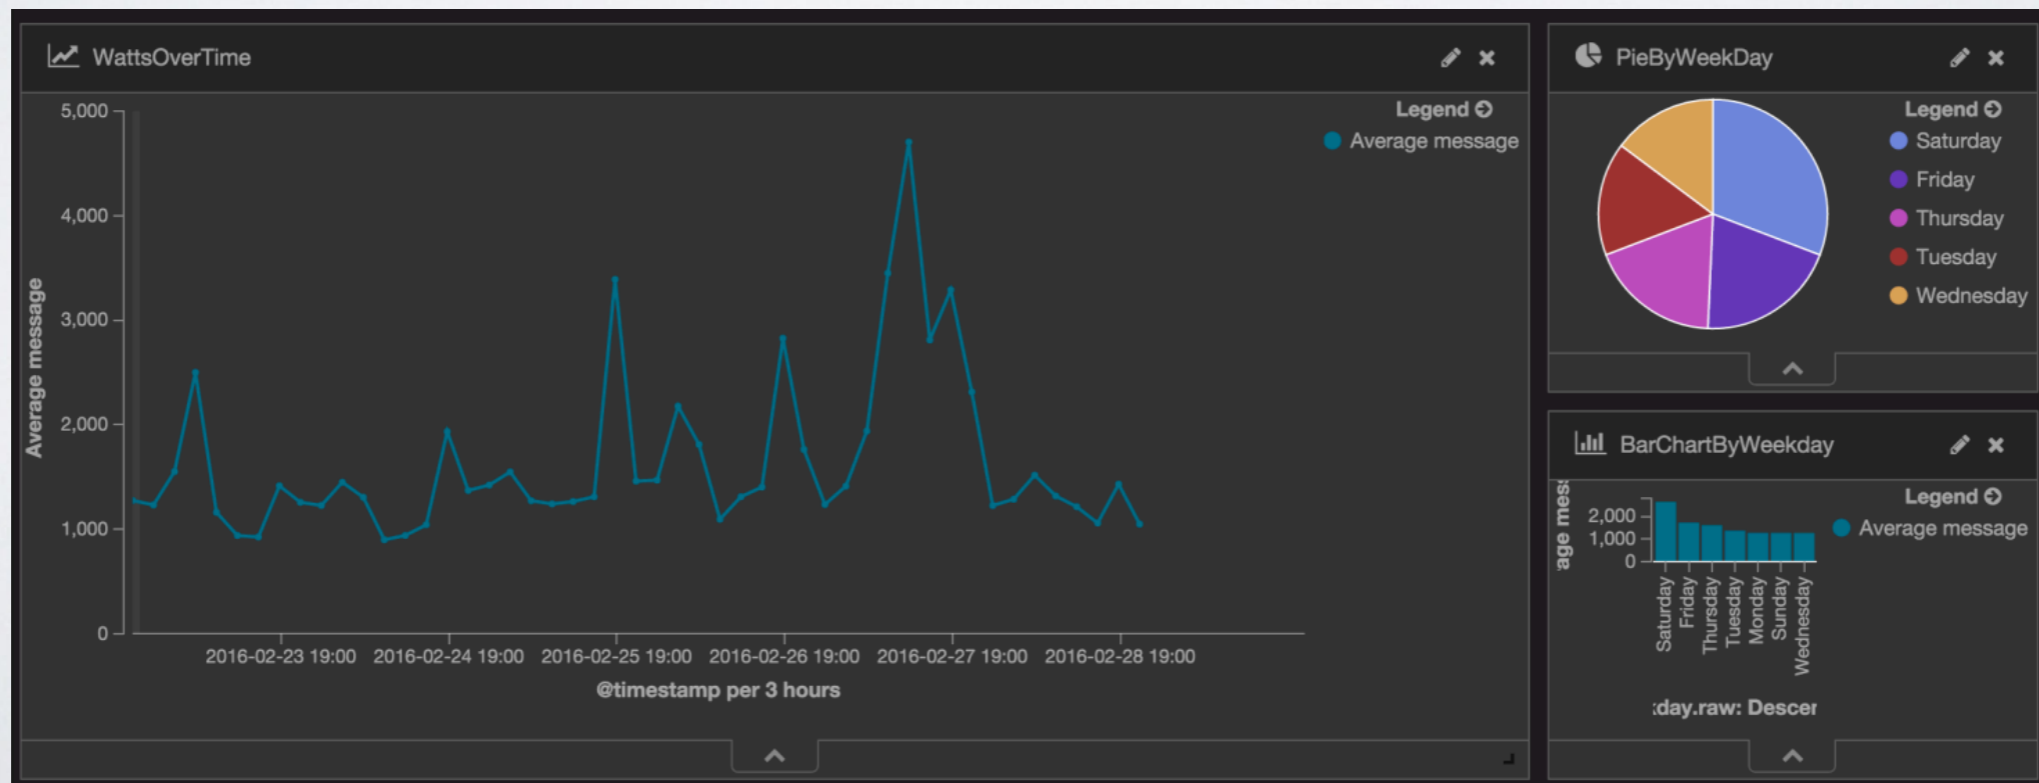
WattsOverTime

Legend
Average message

5,000
4,000
3,000
2,000
1,000
0

Average message

2016-02-23 19:00 2016-02-24 19:00 2016-02-25 19:00 2016-02-26 19:00 2016-02-27 19:00 2016-02-28 19:00

@timestamp per 3 hours

PieByWeekDay

Legend
Saturday
Friday
Thursday
Tuesday
Wednesday

BarChartByWeekday

Legend
Average message

age mes

2,000
1,000
0

Saturday
Friday
Thursday
Tuesday
Monday
Sunday
Wednesday

:day.raw: Descer